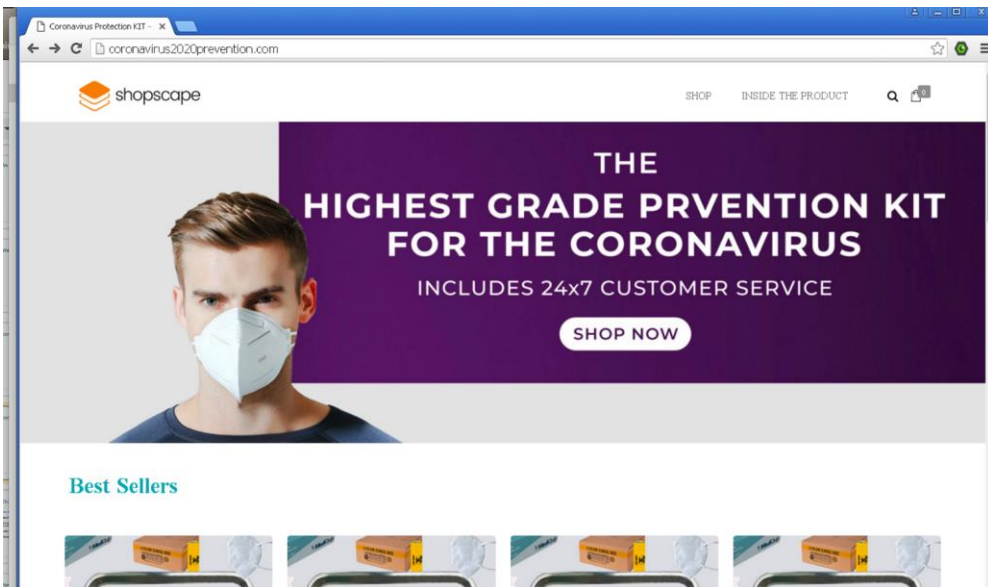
Coronavirus Protection KIT – ×

coronavirus2020prevention.com

shopscape

SHOP INSIDE THE PRODUCT

0

THE
HIGHEST GRADE PRVENTION KIT
FOR THE CORONAVIRUS
INCLUDES 24x7 CUSTOMER SERVICE

SHOP NOW

Best Sellers